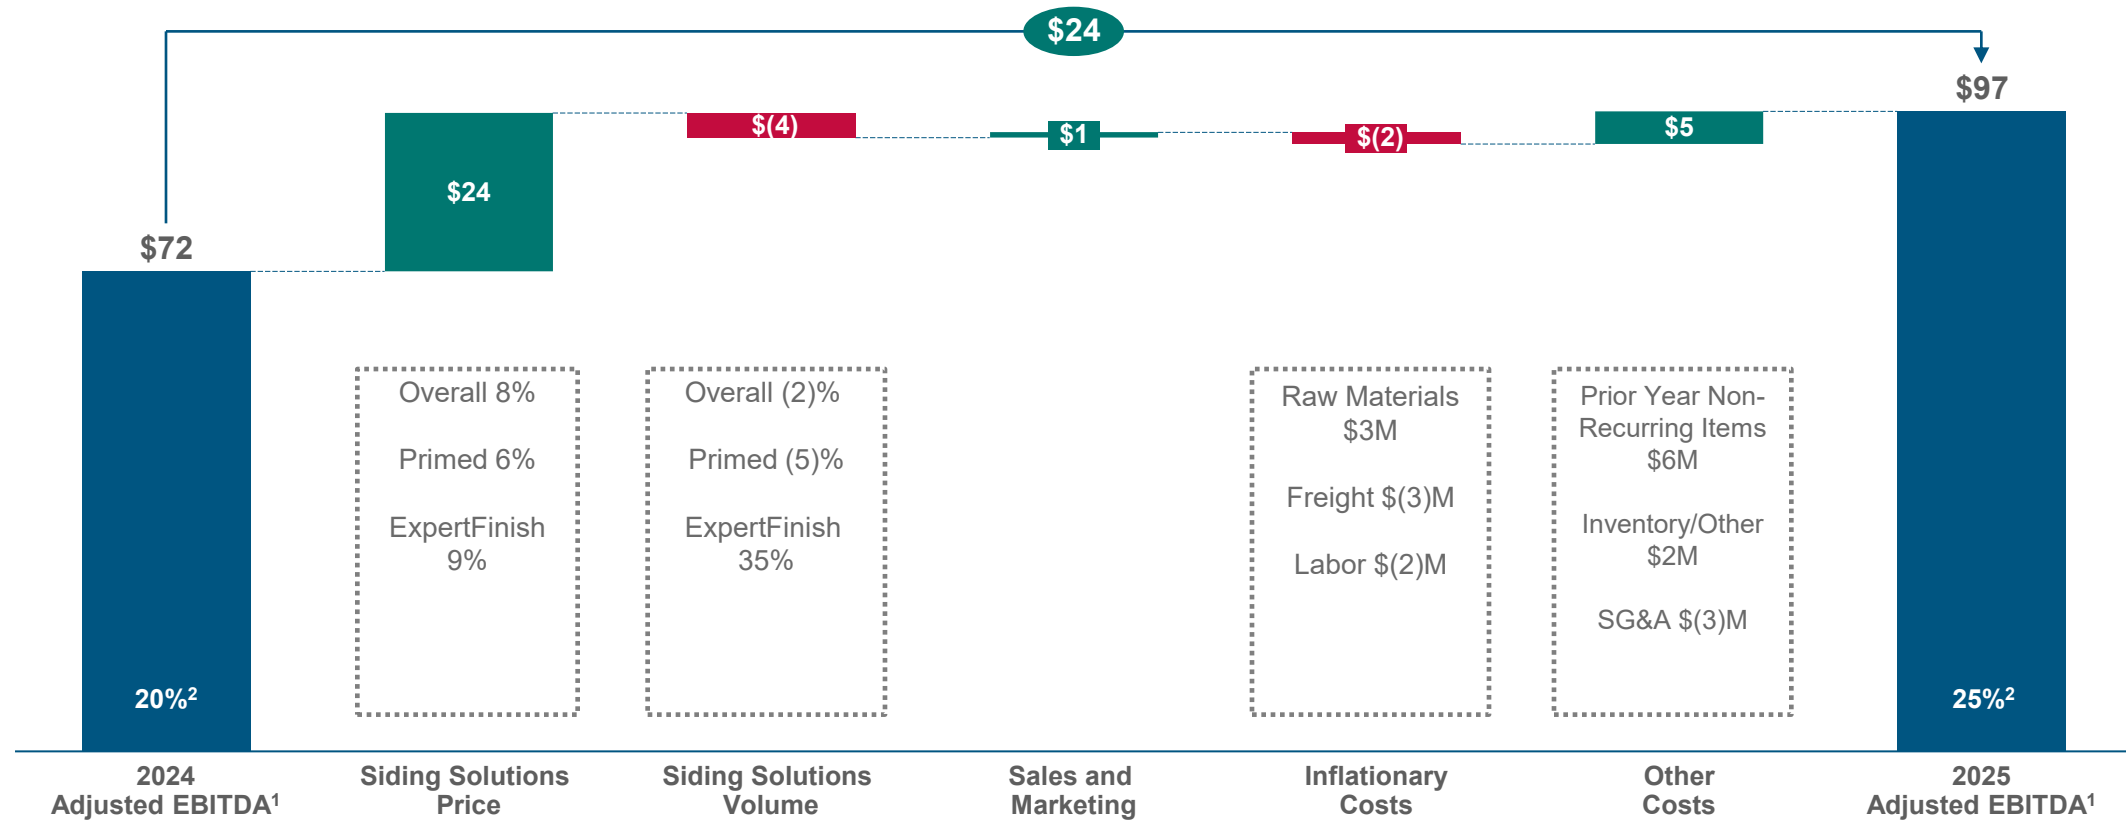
$24

$97

$72

$24

$(4)

$1

$(2)

$5

Overall 8%

Primed 6%

ExpertFinish 9%

Overall (2)%

Primed (5)%

ExpertFinish 35%

Raw Materials $3M

Freight $(3)M

Labor $(2)M

Prior Year Non-Recurring Items $6M

Inventory/Other $2M

SG&A $(3)M

20%$^2$

25%$^2$

2024 Adjusted EBITDA$^1$

Siding Solutions Price

Siding Solutions Volume

Sales and Marketing

Inflationary Costs

Other Costs

2025 Adjusted EBITDA$^1$